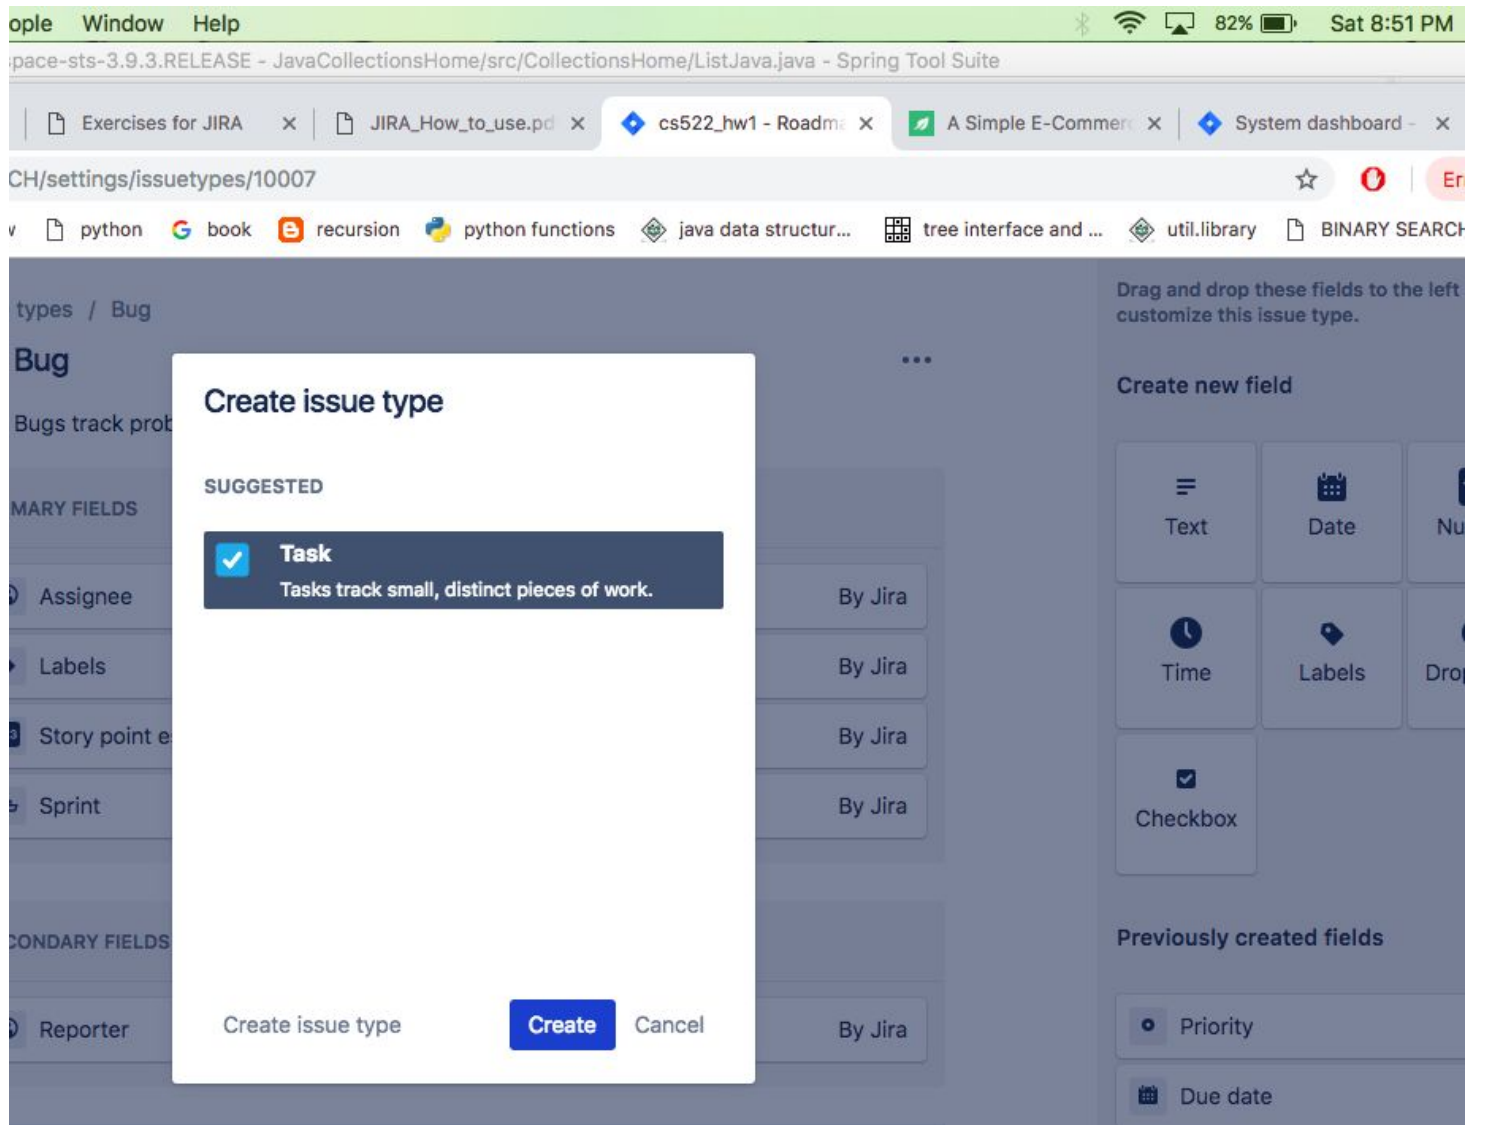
ople Window Help
82% Sat 8:51 PM

pace-sts-3.9.3.RELEASE - JavaCollectionsHome/src/CollectionsHome/ListJava.java - Spring Tool Suite

Exercises for JIRA ×
JIRA_How_to_use.pd ×
cs522_hw1 - Roadm ×
A Simple E-Commer ×
System dashboard - ×

CH/settings/issuetypes/10007

python book recursion python functions java data structur... tree interface and ... util.library BINARY SEARCH

types / Bug
Bug
Bugs track prob

MARY FIELDS
Assignee
Labels
Story point e
Sprint

CONDARY FIELDS
Reporter

By Jira
By Jira
By Jira
By Jira
By Jira

Create issue type

SUGGESTED

Task
Tasks track small, distinct pieces of work.

Create issue type
Create
Cancel

Drag and drop these fields to the left customize this issue type.

Create new field

Text
Date
Nu
Time
Labels
Dro
Checkbox

Previously created fields

Priority
Due date